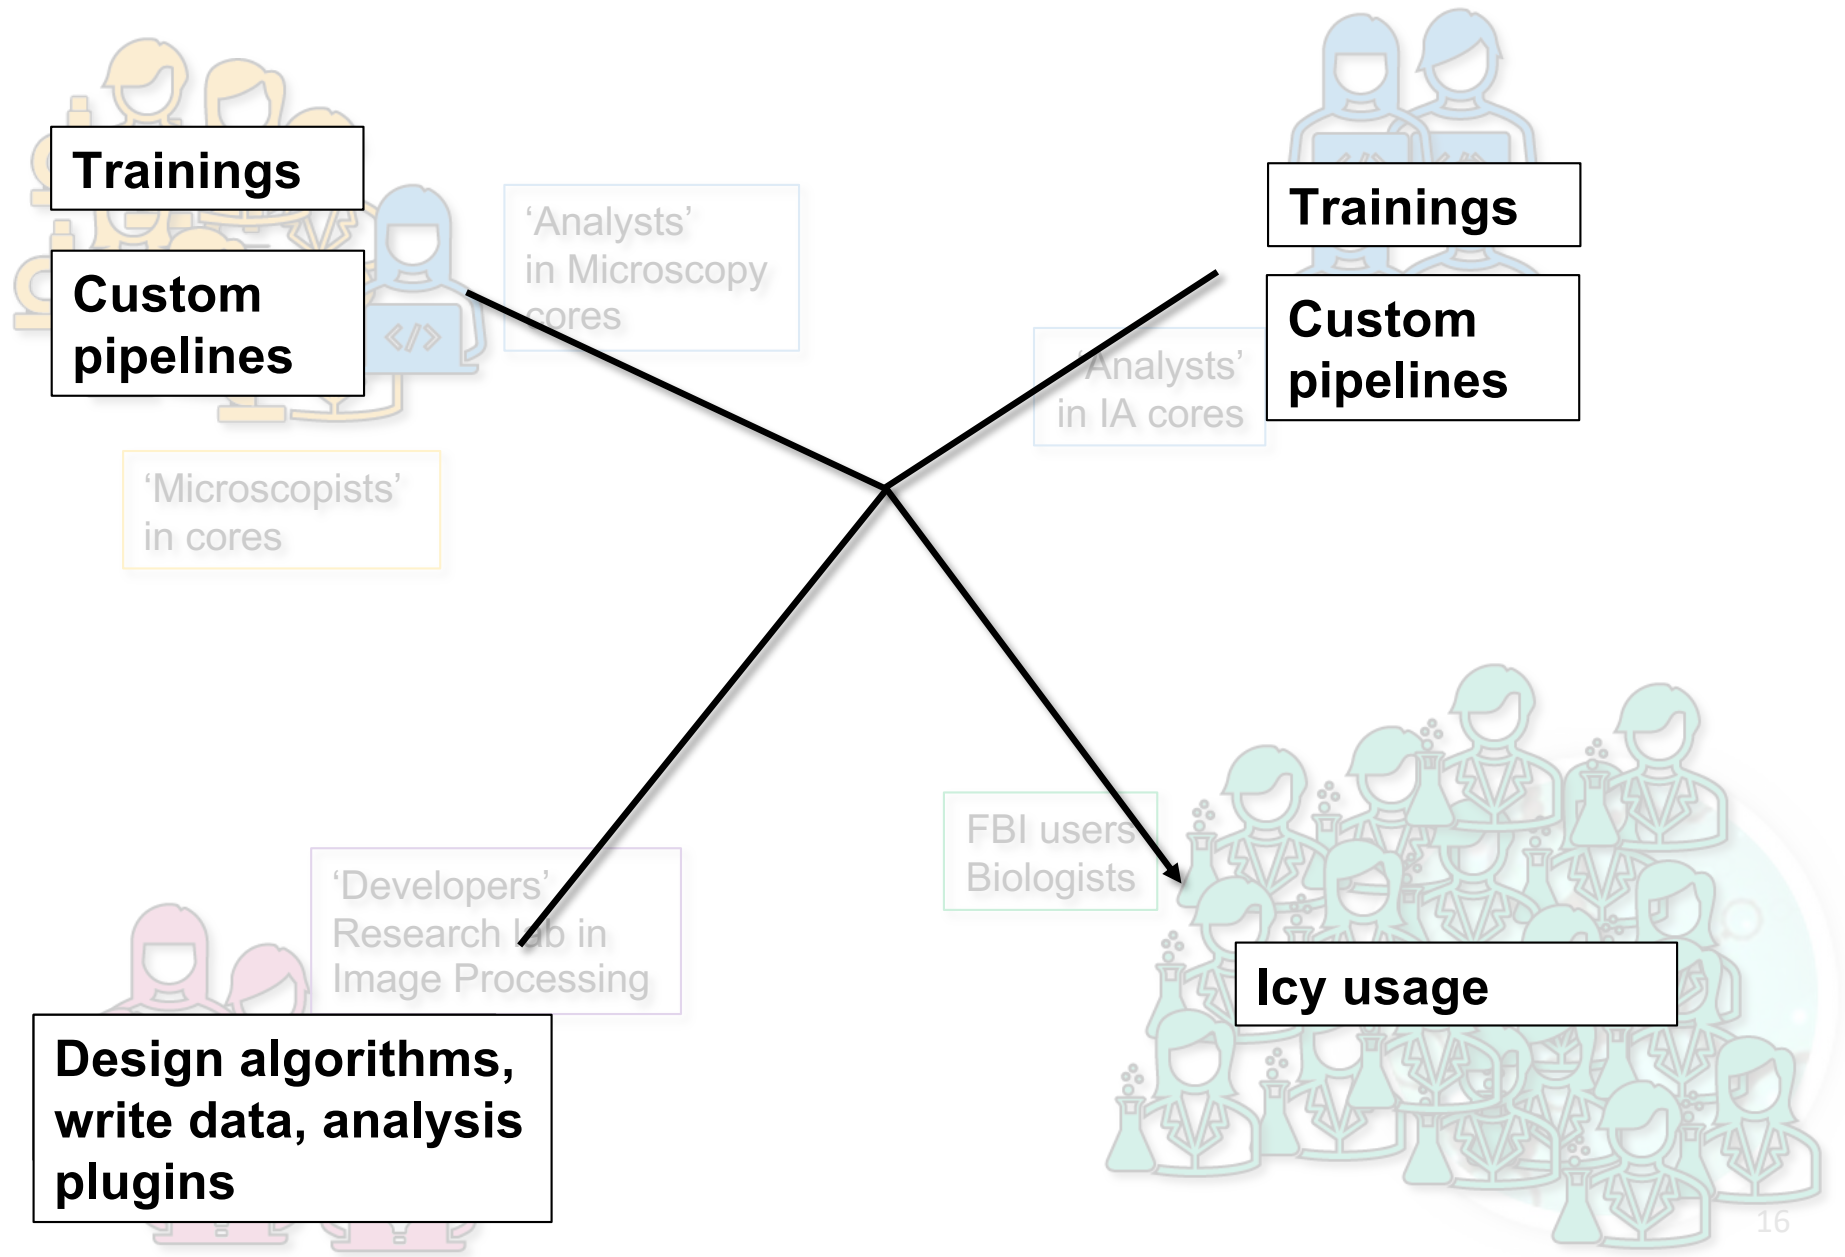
Trainings

Custom pipelines

'Analysts' in Microscopy cores

Trainings

Custom pipelines

'Analysts' in IA cores

'Microscopists' in cores

FBI users Biologists

'Developers' Research lab in Image Processing

Icy usage

Design algorithms, write data, analysis plugins

16